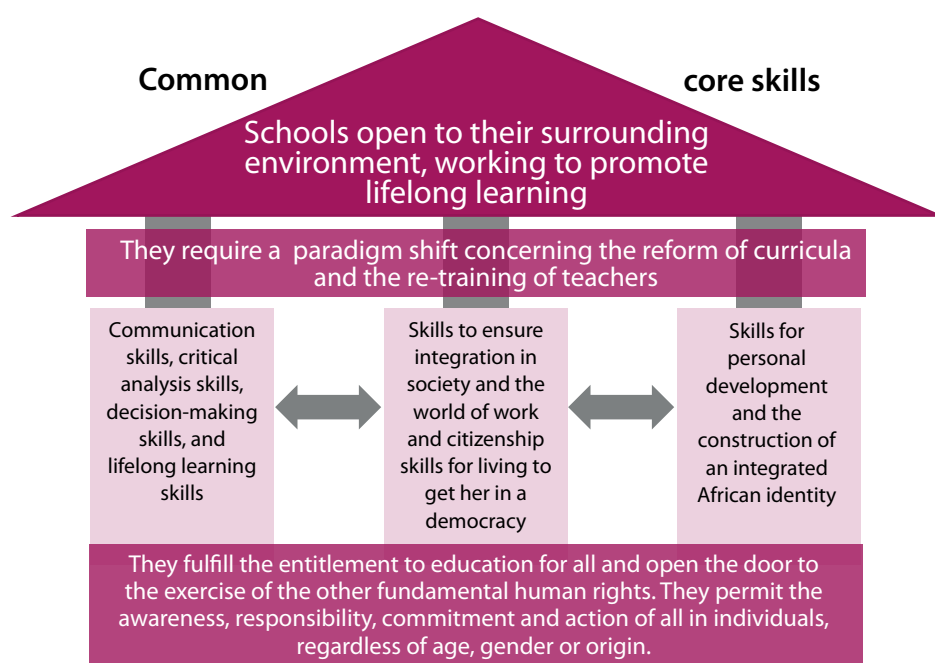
Common core skills

Schools open to their surrounding environment, working to promote lifelong learning

They require a paradigm shift concerning the reform of curricula and the re-training of teachers

Communication skills, critical analysis skills, decision-making skills, and lifelong learning skills

Skills to ensure integration in society and the world of work and citizenship skills for living to get her in a democracy

Skills for personal development and the construction of an integrated African identity

They fulfill the entitlement to education for all and open the door to the exercise of the other fundamental human rights. They permit the awareness, responsibility, commitment and action of all in individuals, regardless of age, gender or origin.